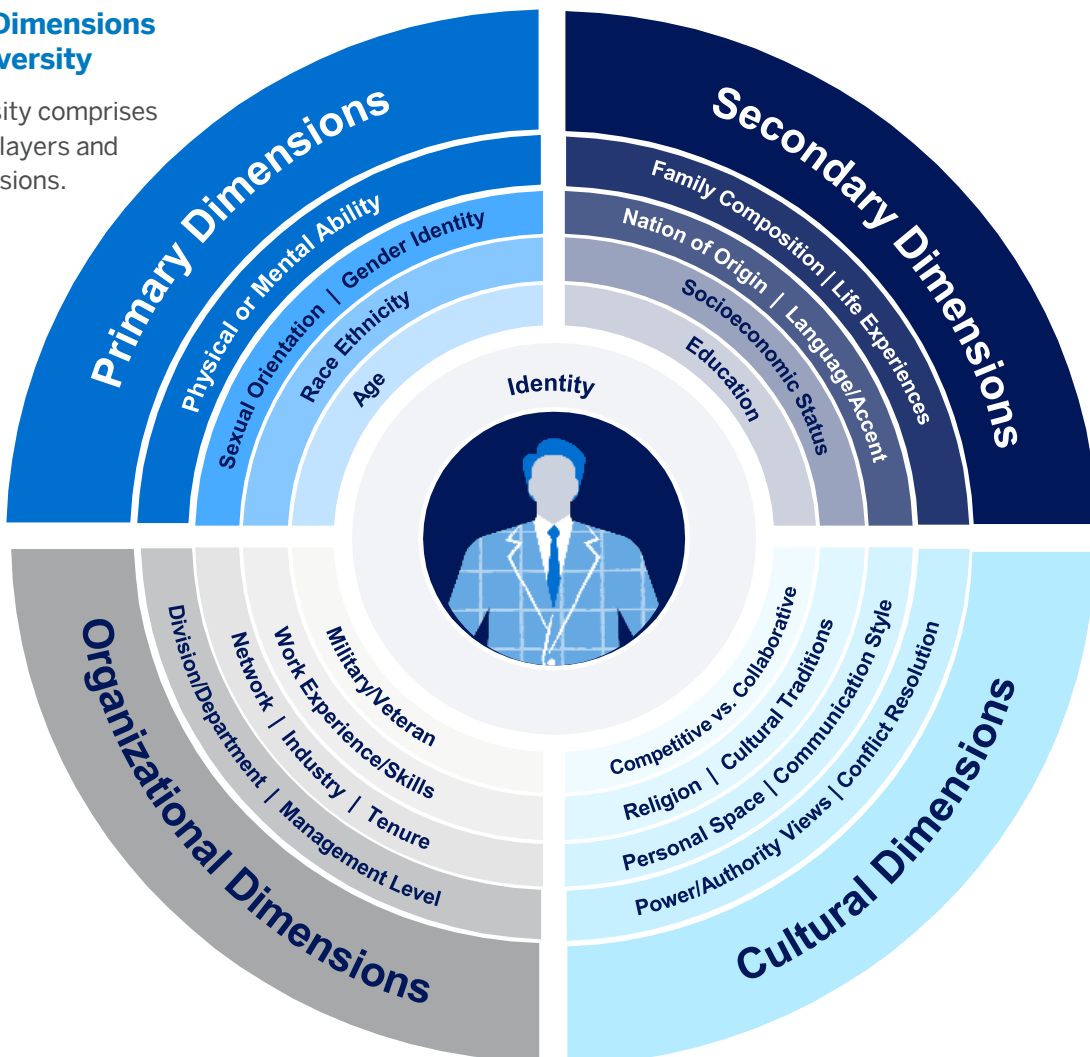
Dimensions
versity

ity comprises
layers and
sions.

Primary Dimensions
Physical or Mental Ability
Sexual Orientation | Gender Identity
Race Ethnicity
Age

Secondary Dimensions
Family Composition | Life Experiences
Nation of Origin | Language/Accent
Socioeconomic Status
Education

Identity

Organizational Dimensions
Division/Department | Management Level
Network | Industry | Tenure
Work Experience/Skills
Military/Veteran

Cultural Dimensions
Power/Authority Views | Conflict Resolution
Personal Space | Communication Style
Religion | Cultural Traditions
Competitive vs. Collaborative